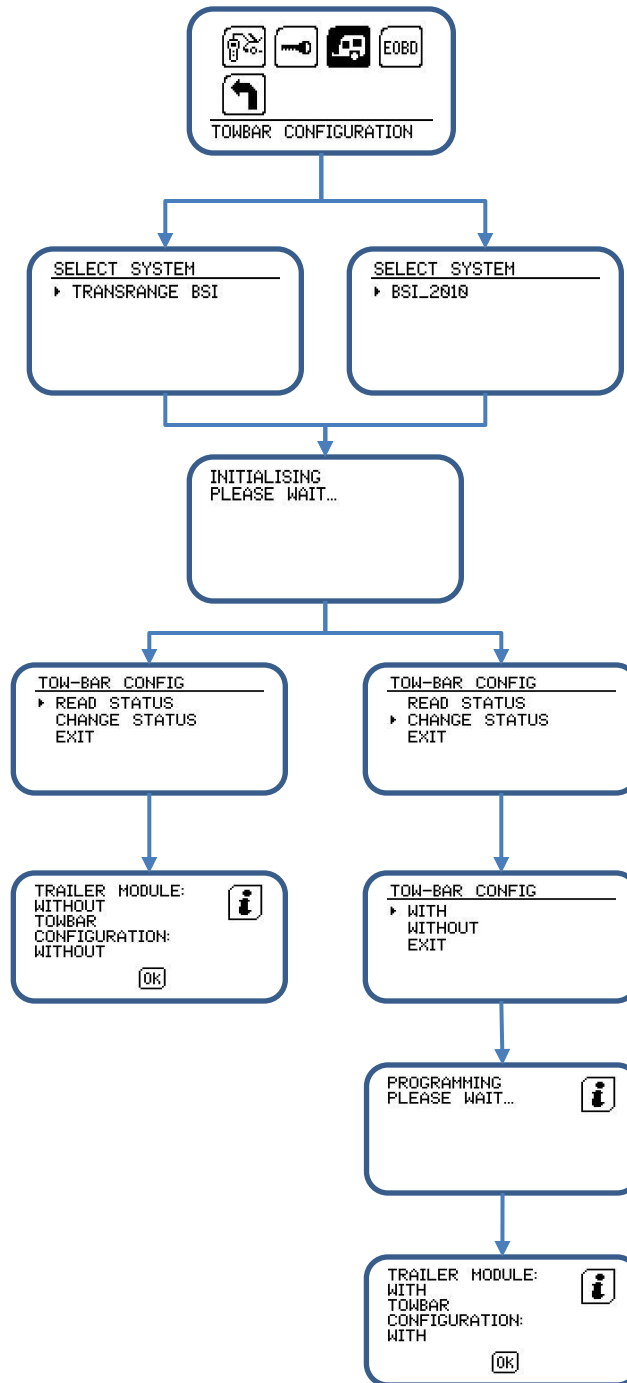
EOBD

TOWBAR CONFIGURATION

SELECT SYSTEM
TRANSRANGE BSI

SELECT SYSTEM
BSI_2010

INITIALISING
PLEASE WAIT...

TOW-BAR CONFIG
READ STATUS
CHANGE STATUS
EXIT

TOW-BAR CONFIG
READ STATUS
CHANGE STATUS
EXIT

TRAILER MODULE:
WITHOUT
TOWBAR
CONFIGURATION:
WITHOUT
OK

TOW-BAR CONFIG
WITH
WITHOUT
EXIT

PROGRAMMING
PLEASE WAIT...

TRAILER MODULE:
WITH
TOWBAR
CONFIGURATION:
WITH
OK